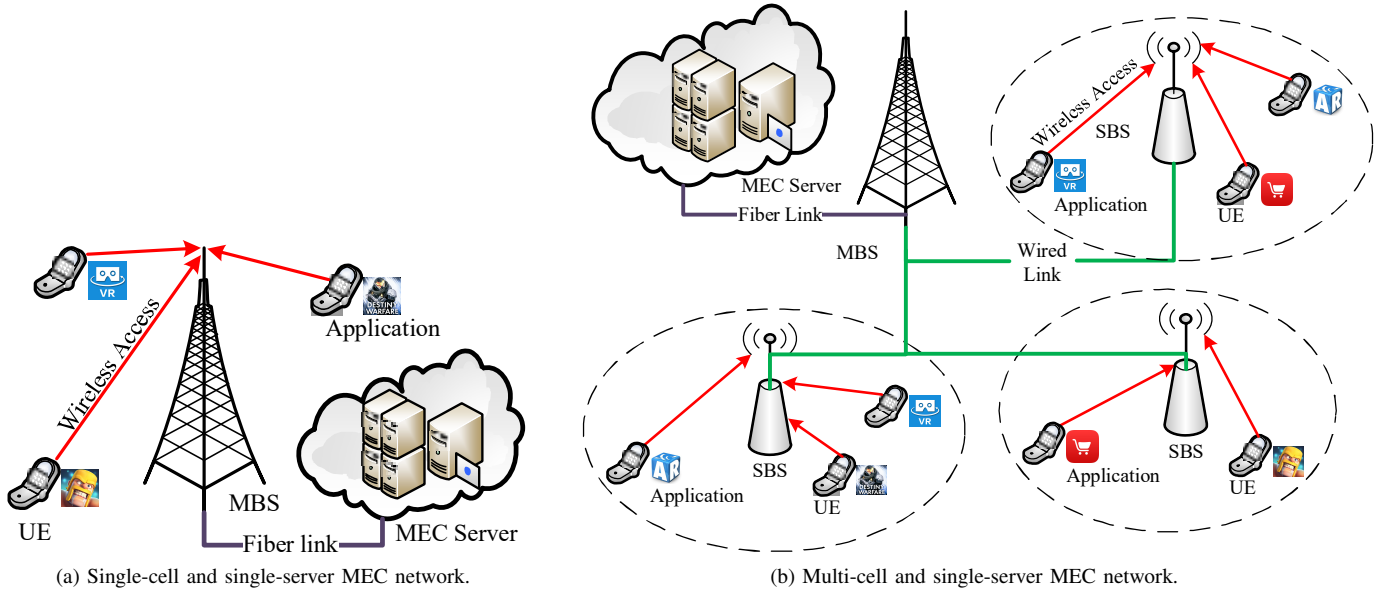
VR

Wireless Access

DESTINY WARFARE

Application

UE

MBS

Fiber link

MEC Server

(a) Single-cell and single-server MEC network.

MEC Server

Fiber Link

MBS

Wireless Access

SBS

AR

VR

Application

UE

Wired Link

Application

SBS

VR

UE

DESTINY WARFARE

Application

SBS

UE

(b) Multi-cell and single-server MEC network.